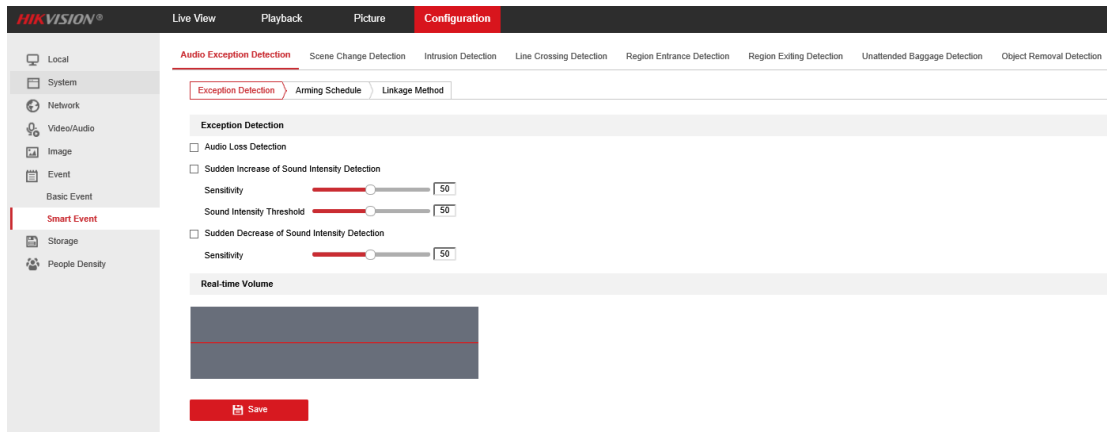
HIKVISION®

Live View
Playback
Picture
Configuration

Local
System
Network
Video/Audio
Image
Event
Basic Event
Smart Event
Storage
People Density

Audio Exception Detection
Scene Change Detection
Intrusion Detection
Line Crossing Detection
Region Entrance Detection
Region Exiting Detection
Unattended Baggage Detection
Object Removal Detection

Exception Detection
Arming Schedule
Linkage Method

Exception Detection

Audio Loss Detection

Sudden Increase of Sound Intensity Detection

Sensitivity 50

Sound Intensity Threshold 50

Sudden Decrease of Sound Intensity Detection

Sensitivity 50

Real-time Volume

Save